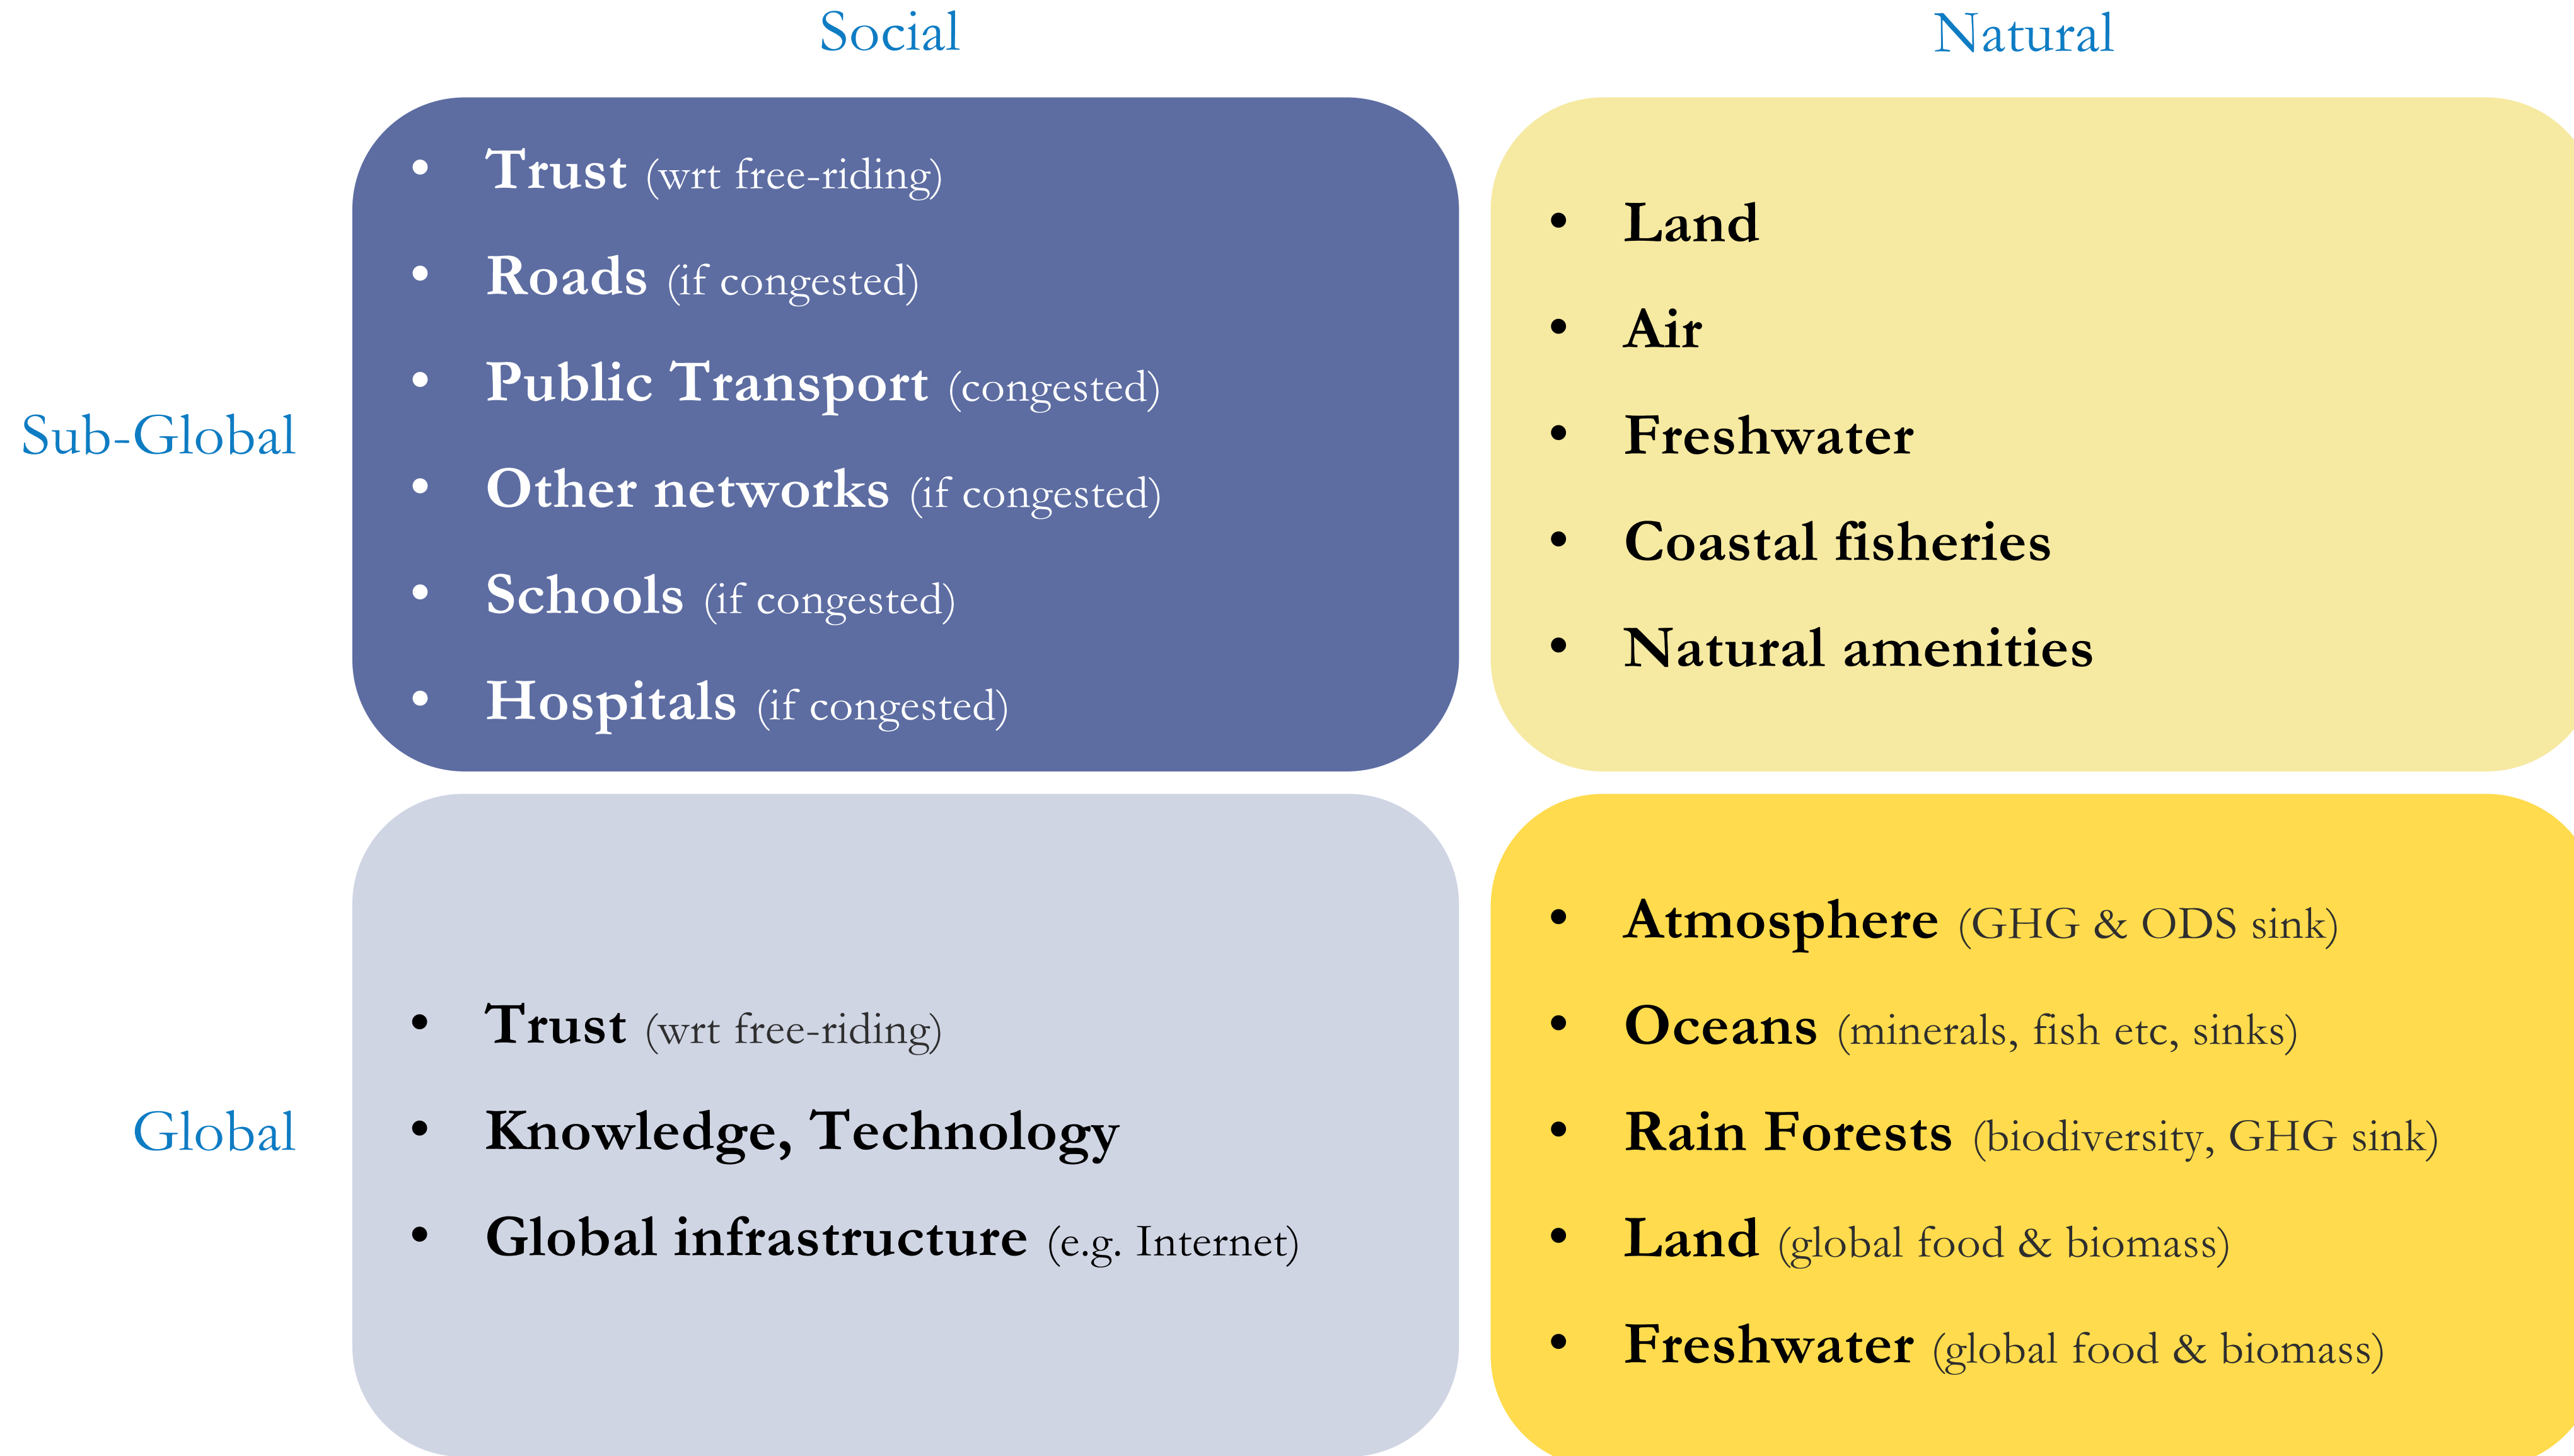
Social

Natural

Sub-Global

- Trust (wrt free-riding)
- Roads (if congested)
- Public Transport (congested)
- Other networks (if congested)
- Schools (if congested)
- Hospitals (if congested)

- Land
- Air
- Freshwater
- Coastal fisheries
- Natural amenities

Global

- Trust (wrt free-riding)
- Knowledge, Technology
- Global infrastructure (e.g. Internet)

- Atmosphere (GHG & ODS sink)
- Oceans (minerals, fish etc, sinks)
- Rain Forests (biodiversity, GHG sink)
- Land (global food & biomass)
- Freshwater (global food & biomass)